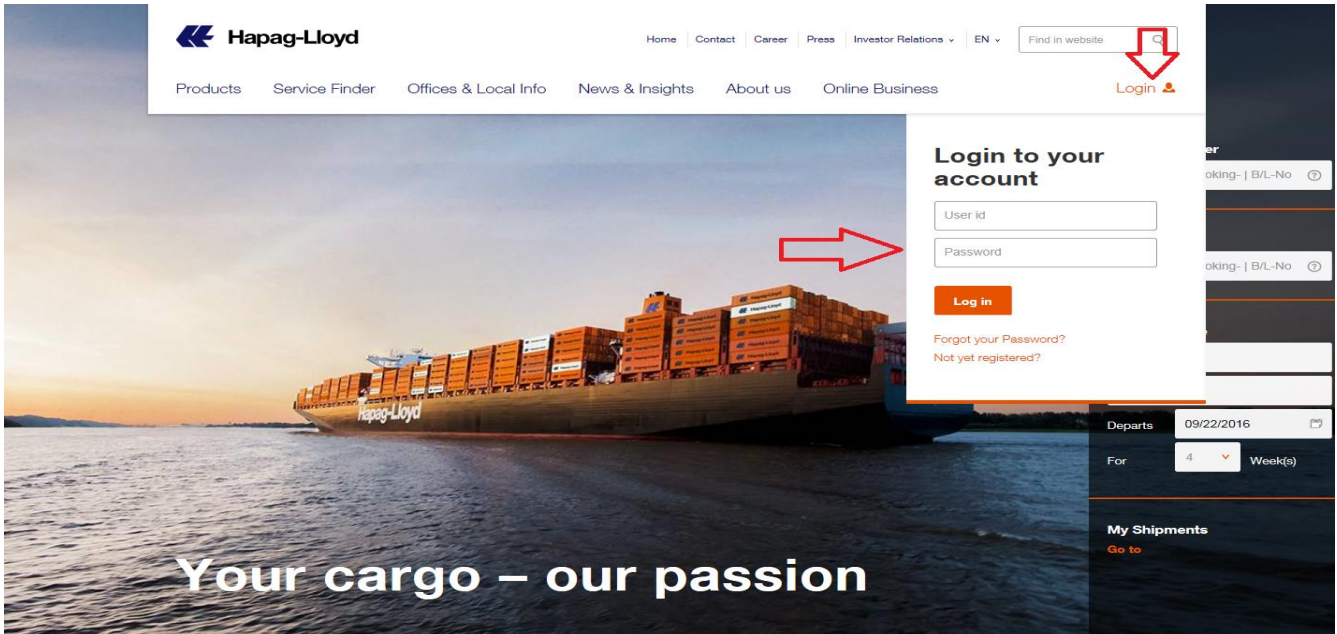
Hapag-Lloyd

Home | Contact | Career | Press | Investor Relations | EN

Find in website

Products Service Finder Offices & Local Info News & Insights About us Online Business

Login

Login to your account

User id

Password

Log in

Forgot your Password?

Not yet registered?

er

oking- | B/L-No

oking- | B/L-No

Departs 09/22/2016

For 4 Week(s)

My Shipments

Go to

Hapag-Lloyd

Your cargo – our passion